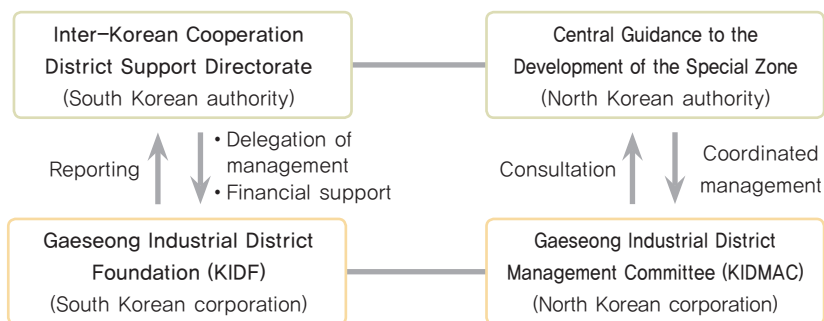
Inter–Korean Cooperation District Support Directorate
(South Korean authority)

Central Guidance to the Development of the Special Zone
(North Korean authority)

Reporting

• Delegation of management
• Financial support

Consultation

Coordinated management

Gaeseong Industrial District Foundation (KIDF)
(South Korean corporation)

Gaeseong Industrial District Management Committee (KIDMAC)
(North Korean corporation)